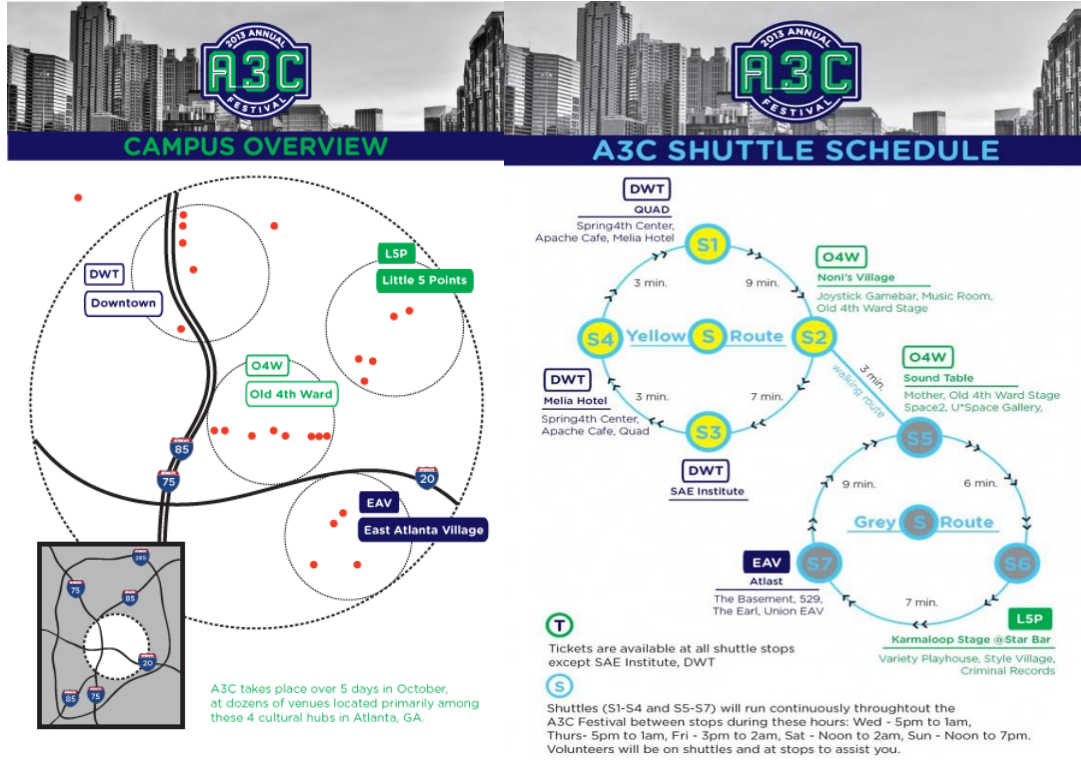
2013 ANNUAL
A3C
FESTIVAL
CAMPUS OVERVIEW

DWT
Downtown

L5P
Little 5 Points

O4W
Old 4th Ward

85
75
20

EAV
East Atlanta Village

285
75
85
20
85
75

A3C takes place over 5 days in October, at dozens of venues located primarily among these 4 cultural hubs in Atlanta, GA.

2013 ANNUAL
A3C
FESTIVAL
A3C SHUTTLE SCHEDULE

DWT
QUAD
Spring4th Center, Apache Cafe, Melia Hotel

S1
3 min.
9 min.

O4W
Noni's Village
Joystick Gamebar, Music Room, Old 4th Ward Stage

S4 Yellow S Route S2

DWT
Melia Hotel
Spring4th Center, Apache Cafe, Quad

3 min.
7 min.
S3

DWT
SAE Institute

3 min.
walking route

O4W
Sound Table
Mother, Old 4th Ward Stage Space2, U*Space Gallery,

S5
9 min.
6 min.
Grey S Route

EAV
Atlast
The Basement, 529, The Earl, Union EAV

S7
S6
7 min.

L5P
Karmaloop Stage @Star Bar
Variety Playhouse, Style Village, Criminal Records

T
Tickets are available at all shuttle stops except SAE Institute, DWT

S
Shuttles (S1-S4 and S5-S7) will run continuously throughtout the A3C Festival between stops during these hours: Wed - 5pm to 1am, Thurs- 5pm to 1am, Fri - 3pm to 2am, Sat - Noon to 2am, Sun - Noon to 7pm. Volunteers will be on shuttles and at stops to assist you.